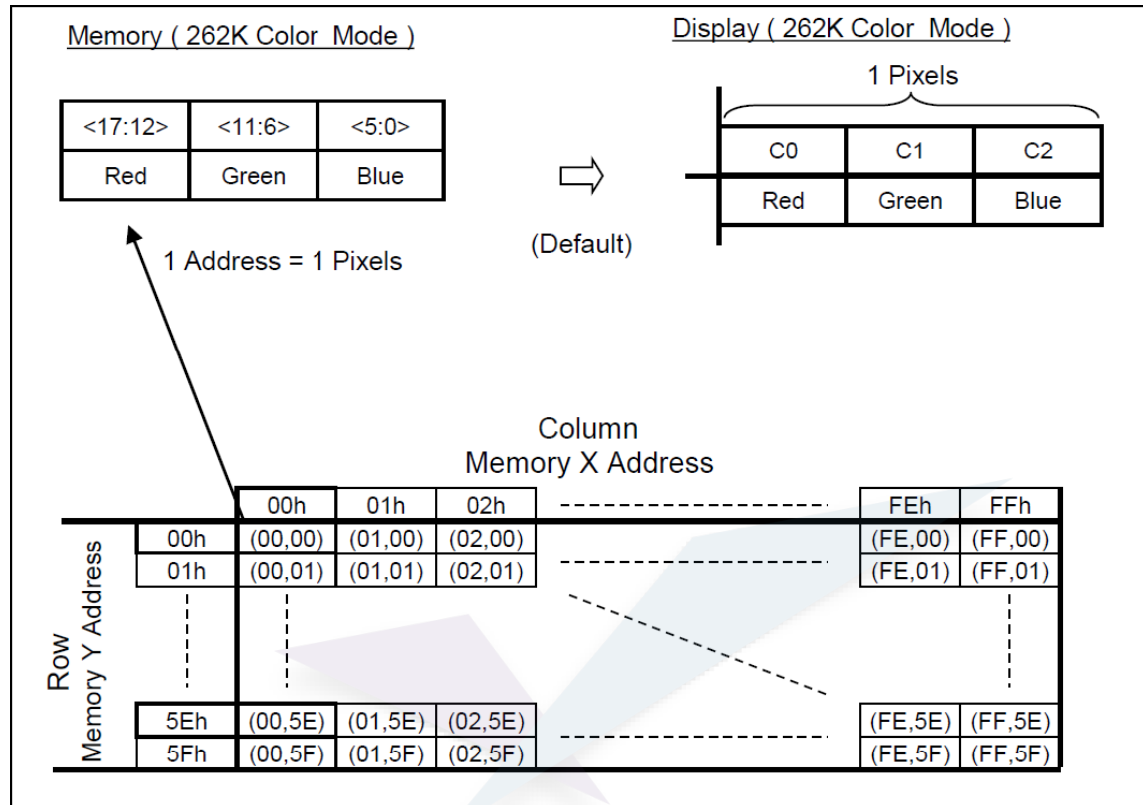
Memory ( 262K Color Mode )

| <17:12> | <11:6> | <5:0> |
|---|---|---|
| Red | Green | Blue |

1 Address = 1 Pixels

(Default)

Display ( 262K Color Mode )

1 Pixels

| C0 | C1 | C2 |
|---|---|---|
| Red | Green | Blue |

Column
Memory X Address

Row
Memory Y Address

| | 00h | 01h | 02h | | FEh | FFh |
|---|---|---|---|---|---|---|
| 00h | (00,00) | (01,00) | (02,00) | | (FE,00) | (FF,00) |
| 01h | (00,01) | (01,01) | (02,01) | | (FE,01) | (FF,01) |
| 5Eh | (00,5E) | (01,5E) | (02,5E) | | (FE,5E) | (FF,5E) |
| 5Fh | (00,5F) | (01,5F) | (02,5F) | | (FE,5F) | (FF,5F) |